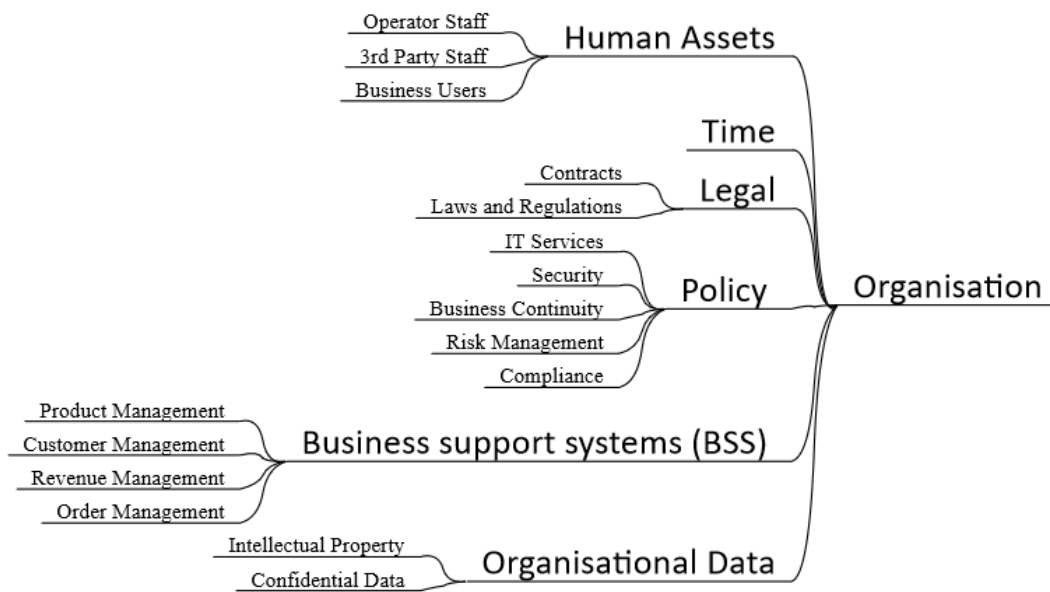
Operator Staff
3rd Party Staff
Business Users
Human Assets

Time

Contracts
Laws and Regulations
Legal

IT Services
Security
Business Continuity
Risk Management
Compliance
Policy

Organisation

Product Management
Customer Management
Revenue Management
Order Management
Business support systems (BSS)

Intellectual Property
Confidential Data
Organisational Data